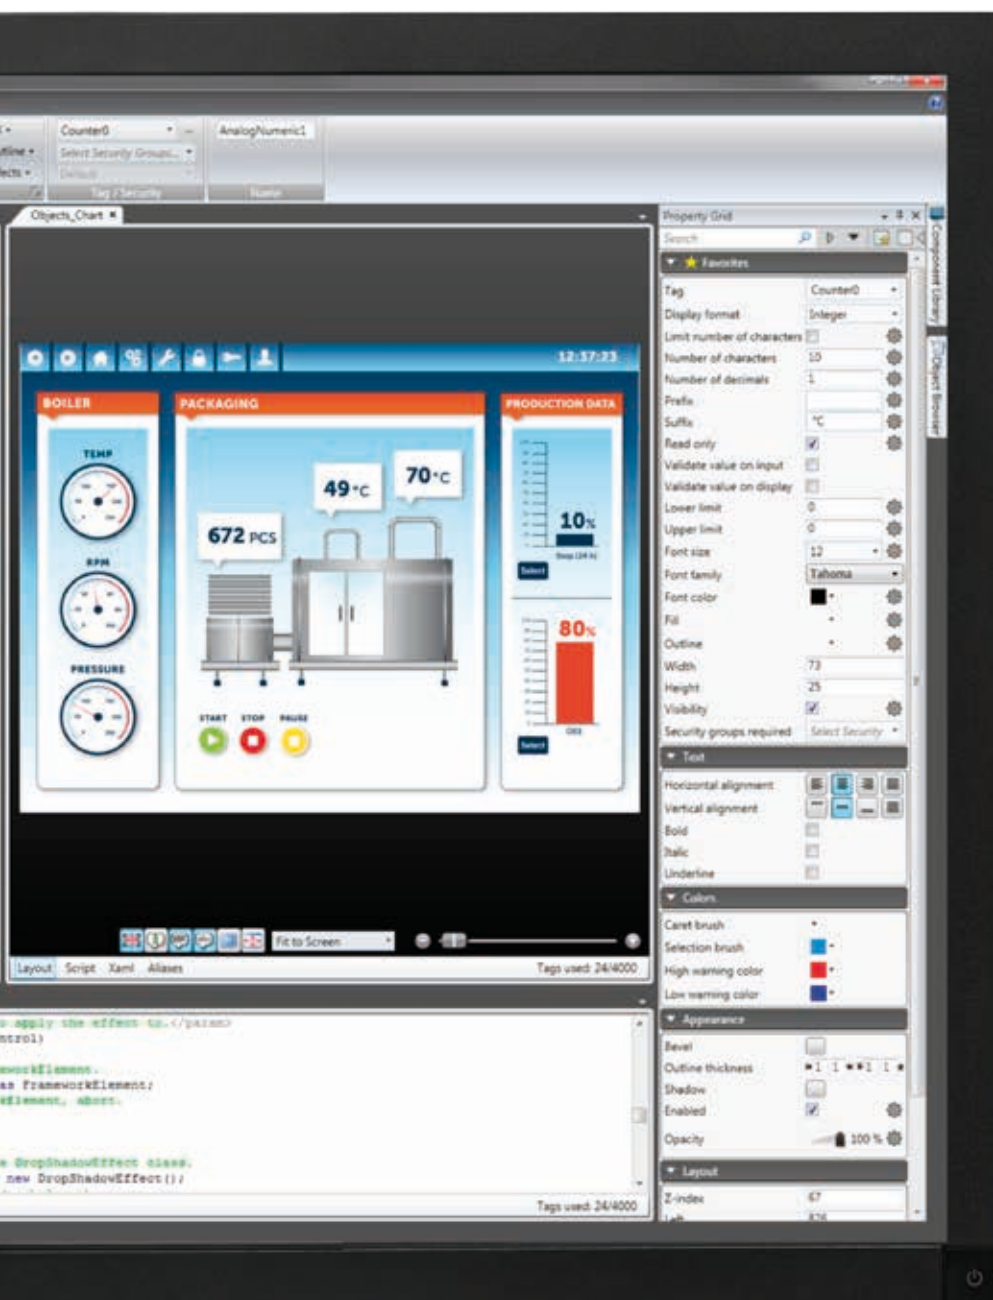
Counter0
Select Security Groups...
Default
Tag / Security
AnalogNumeric1
Name
Objects_Chart ×
12:37:23
BOILER
TEMP
RPM
PRESSURE
PACKAGING
672 PCS
49 °C
70 °C
START
STOP
PAUSE
PRODUCTION DATA
10%
Select
80%
Select
Fit to Screen
Layout
Script
Xaml
Aliases
Tags used: 24/4000
Tags used: 24/4000
Property Grid
Search
Favorites
Tag
Counter0
Display format
Integer
Limit number of characters
Number of characters
10
Number of decimals
1
Prefix
Suffix
°C
Read only
Validate value on input
Validate value on display
Lower limit
0
Upper limit
0
Font size
12
Font family
Tahoma
Font color
Fill
Outline
Width
73
Height
25
Visibility
Security groups required
Select Security
Text
Horizontal alignment
Vertical alignment
Bold
Italic
Underline
Colors
Caret brush
Selection brush
High warning color
Low warning color
Appearance
Bevel
Outline thickness
1 1 1 1
Shadow
Enabled
Opacity
100 %
Layout
Z-index
67
Component Library
Object Browser